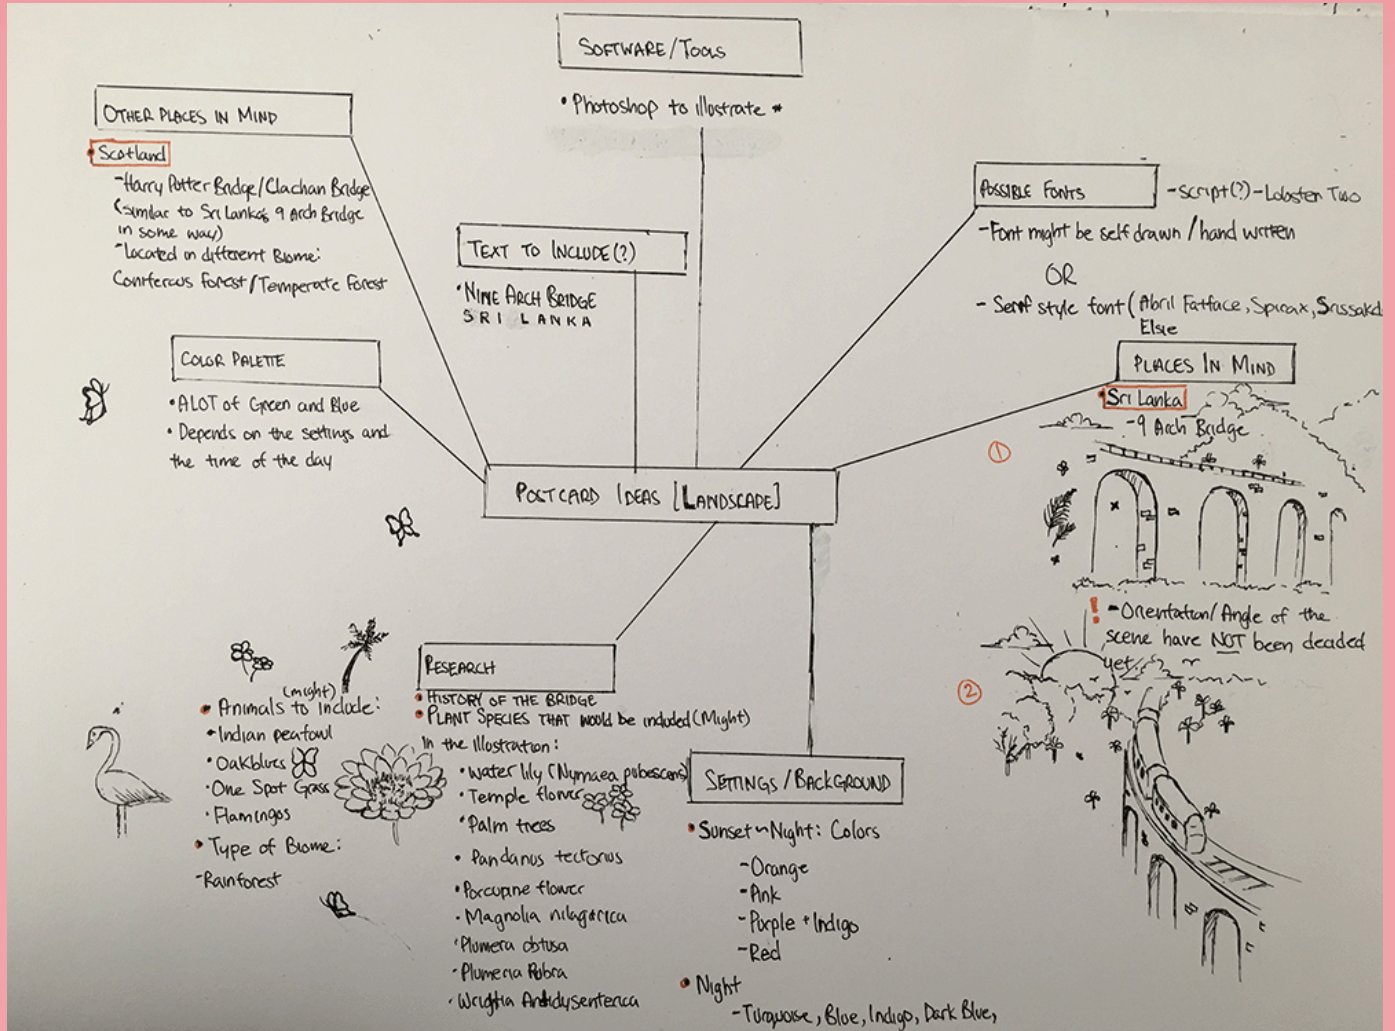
SOFTWARE / TOOLS
• Photoshop to illustrate *

OTHER PLACES IN MIND
• Scotland
- Harry Potter Bridge / Clachan Bridge (similar to Sri Lanka's 9 Arch Bridge in some way)
- located in different Biome: Coniferous forest / Temperate Forest

TEXT TO INCLUDE (?)
• NINE ARCH BRIDGE
SRI LANKA

POSSIBLE FONTS
- Script (?) - Lobster Two
- Font might be self drawn / hand written
OR
- Serif style font (Abril Fatface, Spicax, Srissakd Else

COLOR PALETTE
• A LOT of Green and Blue
• Depends on the settings and the time of the day

POSTCARD IDEAS [LANDSCAPE]

PLACES IN MIND
• Sri Lanka
- 9 Arch Bridge

①

! - Orientation / Angle of the scene have NOT been decided yet

②

• Animals (might) to include:
• Indian peafowl
• Oakblues
• One Spot Grass
• Flamingos
• Type of Biome:
- Rainforest

RESEARCH
• HISTORY OF THE BRIDGE
• PLANT SPECIES THAT would be included (Might) in the illustration:
• Water lily (Nymaea pobescens)
• Temple flower
• Palm trees
• Pandanus tectorus
• Porcupine flower
• Magnolia nilagirica
• Plumeria obtusa
• Plumeria Rubra
• Wrightia Antidysenterica

SETTINGS / BACKGROUND
• Sunset ~ Night: Colors
- Orange
- Pink
- Purple + Indigo
- Red
• Night
- Turquoise, Blue, Indigo, Dark Blue,